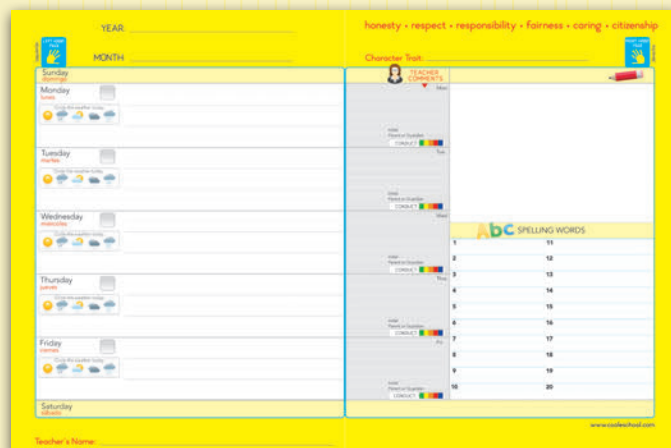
YEAR:

MONTH:

LEFT HAND PAGE

honesty • respect • responsibility • fairness • caring • citizenship

Character Trait:

RIGHT HAND PAGE

Sunday
domingo

Monday
lunes

Circle the weather today

Tuesday
martes

Circle the weather today

Wednesday
miércoles

Circle the weather today

Thursday
jueves

Circle the weather today

Friday
viernes

Circle the weather today

Saturday
sábado

Teacher's Name:

TEACHER COMMENTS

Mon

Initial
Parent or Guardian
CONDUCT

Tue

Initial
Parent or Guardian
CONDUCT

Wed

Initial
Parent or Guardian
CONDUCT

Thu

Initial
Parent or Guardian
CONDUCT

Fri

Initial
Parent or Guardian
CONDUCT

ABC SPELLING WORDS

| | |
|---|---|
| 1 | 11 |
| 2 | 12 |
| 3 | 13 |
| 4 | 14 |
| 5 | 15 |
| 6 | 16 |
| 7 | 17 |
| 8 | 18 |
| 9 | 19 |
| 10 | 20 |

www.coolschool.com